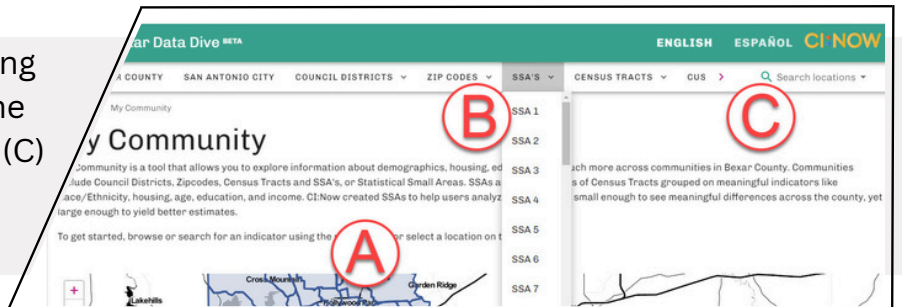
ng
ne
(C)

ar Data Dive BETA

ENGLISH ESPAÑOL CI:NOW

R COUNTY SAN ANTONIO CITY COUNCIL DISTRICTS ZIP CODES SSA'S CENSUS TRACTS CUS Search locations

My Community

y Community

Community is a tool that allows you to explore information about demographics, housing, ed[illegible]uch more across communities in Bexar County. Communities clude Council Districts, Zipcodes, Census Tracts and SSA's, or Statistical Small Areas. SSAs a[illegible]s of Census Tracts grouped on meaningful indicators like ace/Ethnicity, housing, age, education, and income. CI:Now created SSAs to help users analyz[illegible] small enough to see meaningful differences across the county, yet large enough to yield better estimates.

To get started, browse or search for an indicator using the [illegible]r select a location on t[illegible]

SSA 1
SSA 2
SSA 3
SSA 4
SSA 5
SSA 6
SSA 7

B

C

A

+

Lakehills

Cross Mountain

Garden Ridge

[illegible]